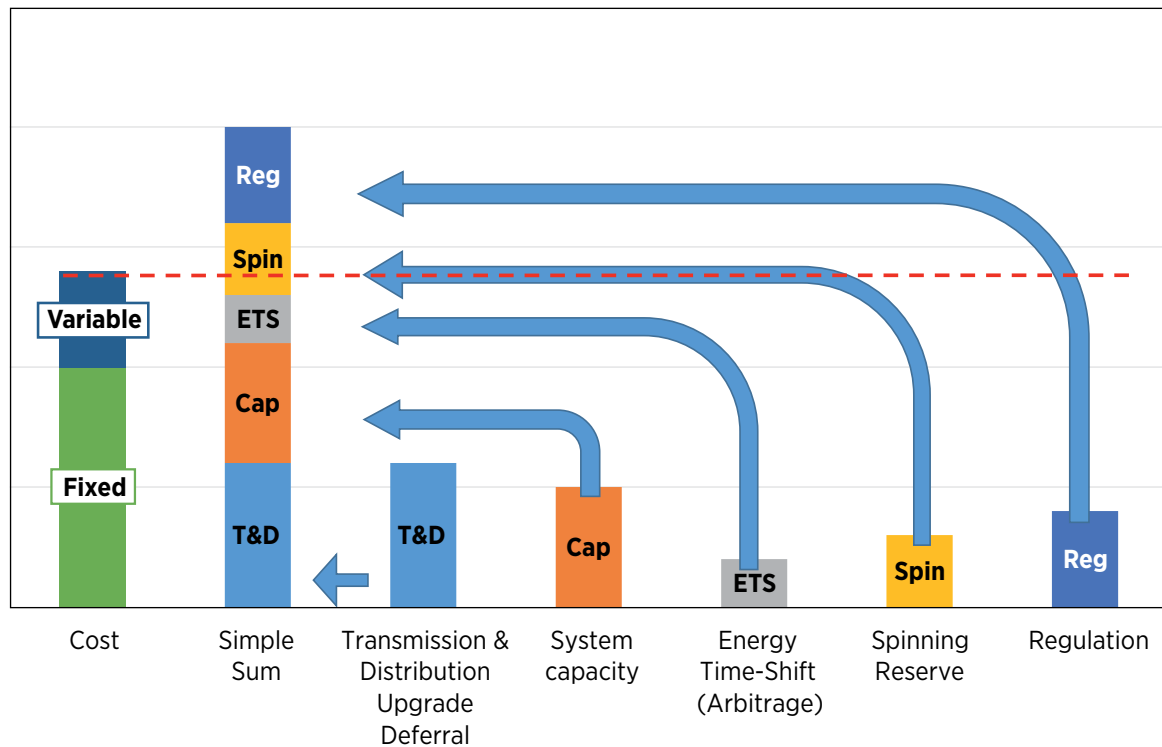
Variable

Fixed

Reg

Spin

ETS

Cap

T&D

T&D

Cap

ETS

Spin

Reg

Cost

Simple Sum

Transmission & Distribution Upgrade Deferral

System capacity

Energy Time-Shift (Arbitrage)

Spinning Reserve

Regulation